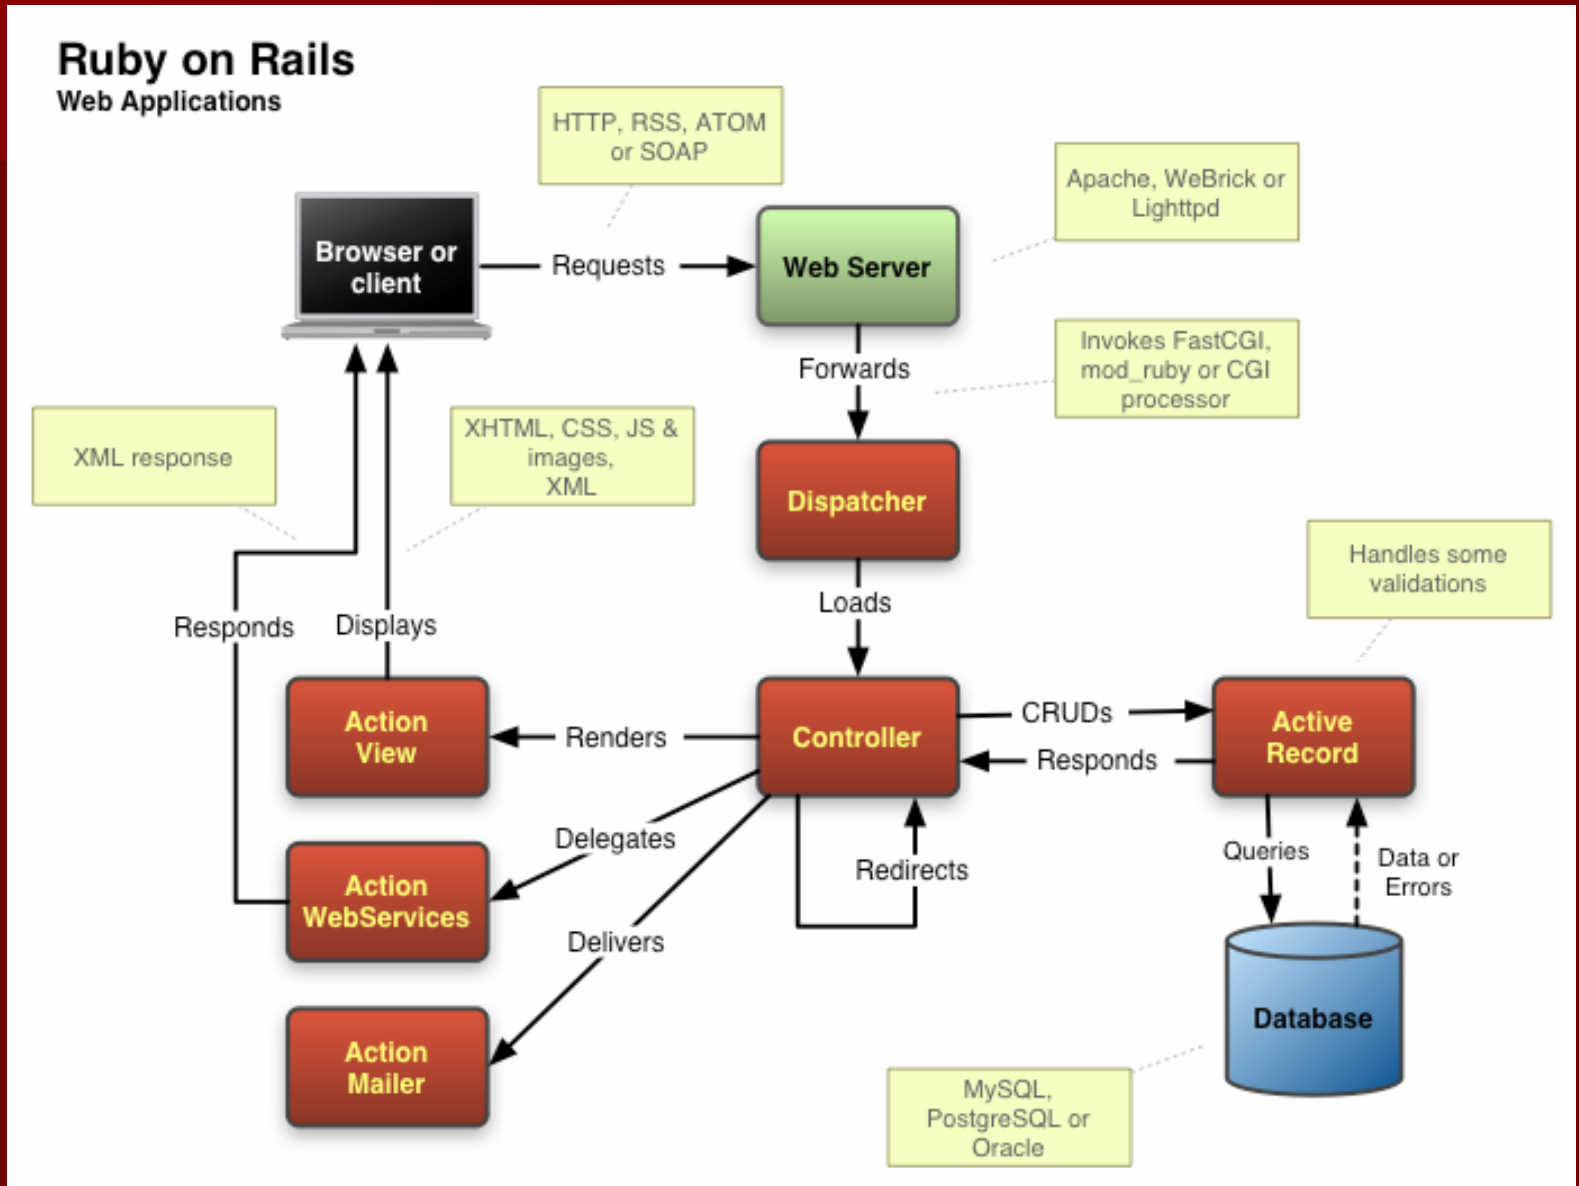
Ruby on Rails
Web Applications

HTTP, RSS, ATOM or SOAP

Apache, WeBrick or Lighttpd

Browser or client

Requests

Web Server

Forwards

Invokes FastCGI, mod_ruby or CGI processor

XML response

XHTML, CSS, JS & images, XML

Dispatcher

Loads

Handles some validations

Responds

Displays

Action View

Renders

Controller

CRUDs

Responds

Active Record

Delegates

Redirects

Queries

Data or Errors

Action WebServices

Delivers

Database

Action Mailer

MySQL, PostgreSQL or Oracle